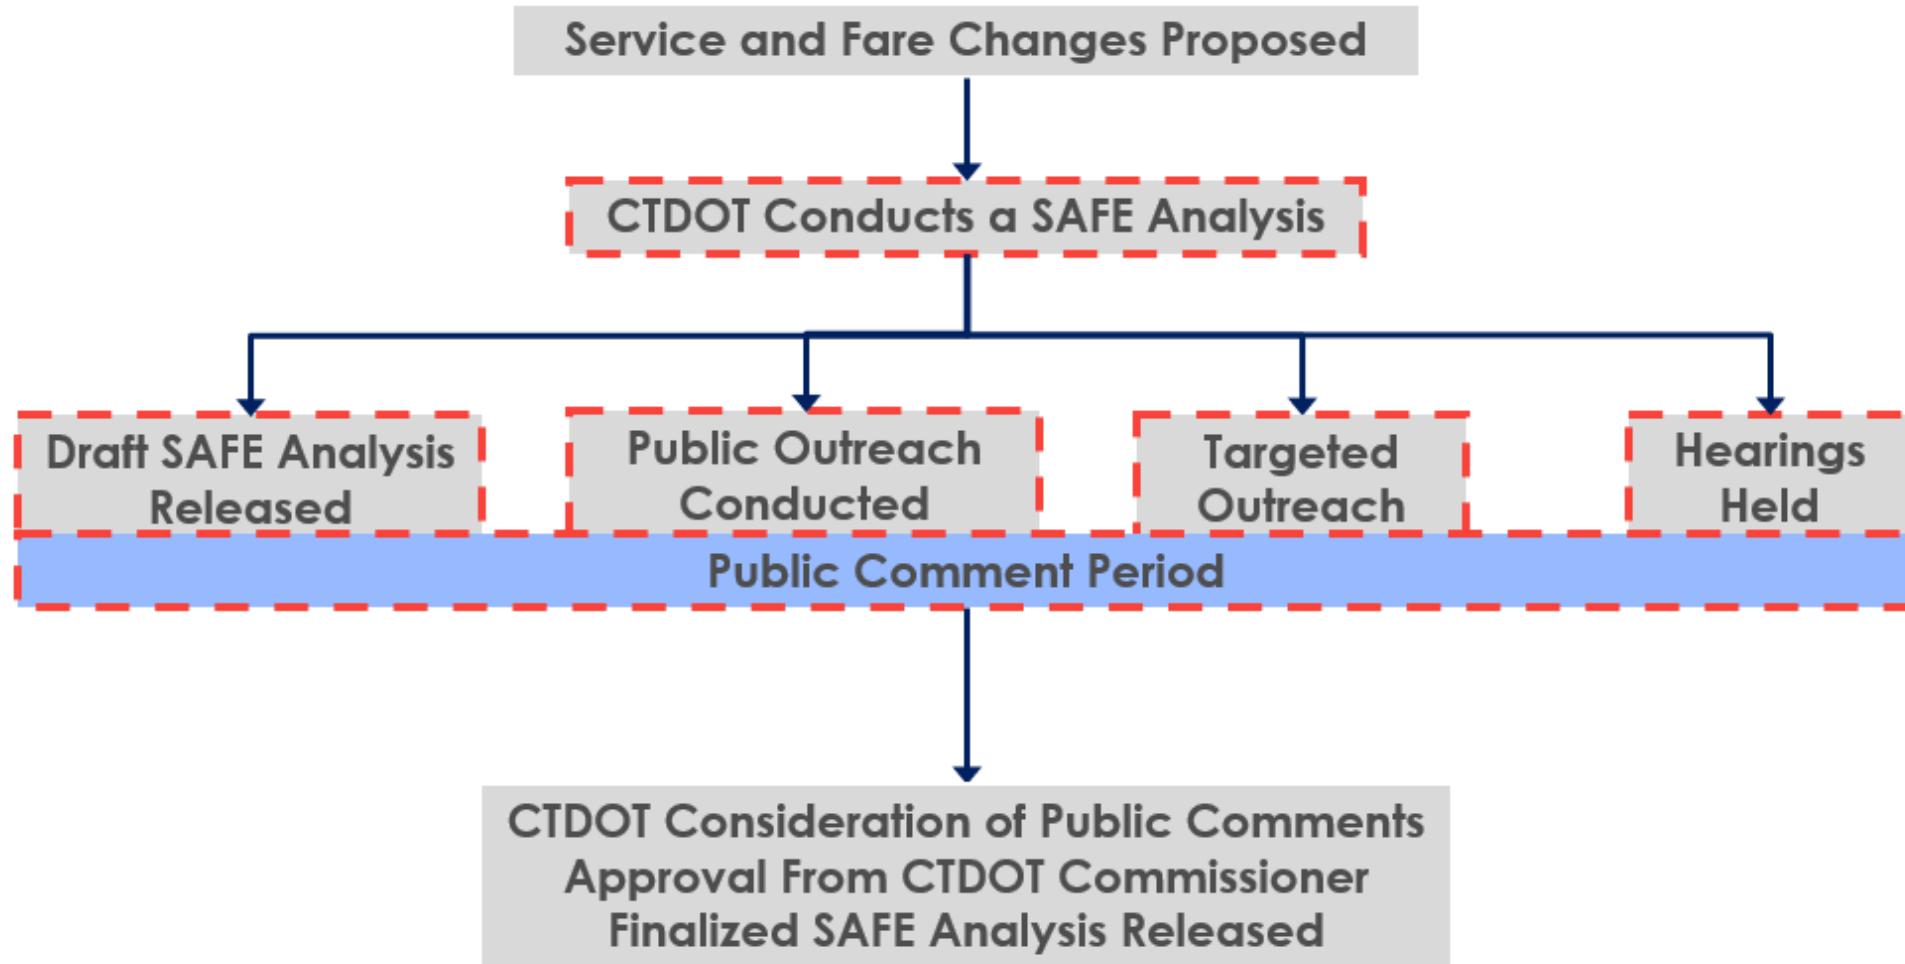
Service and Fare Changes Proposed

CTDOT Conducts a SAFE Analysis

Draft SAFE Analysis Released

Public Outreach Conducted

Targeted Outreach

Hearings Held

Public Comment Period

CTDOT Consideration of Public Comments
Approval From CTDOT Commissioner
Finalized SAFE Analysis Released